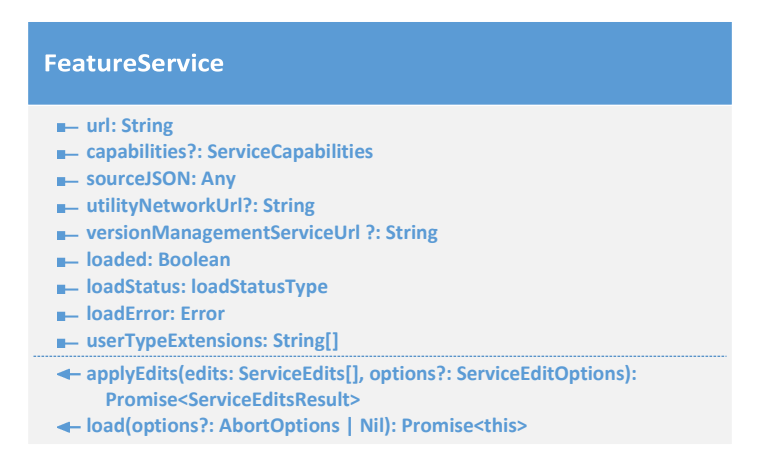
FeatureService

url: String
capabilities?: ServiceCapabilities
sourceJSON: Any
utilityNetworkUrl?: String
versionManagementServiceUrl ?: String
loaded: Boolean
loadStatus: loadStatusType
loadError: Error
userTypeExtensions: String[]

applyEdits(edits: ServiceEdits[], options?: ServiceEditOptions): Promise<ServiceEditsResult>
load(options?: AbortOptions | Nil): Promise<this>